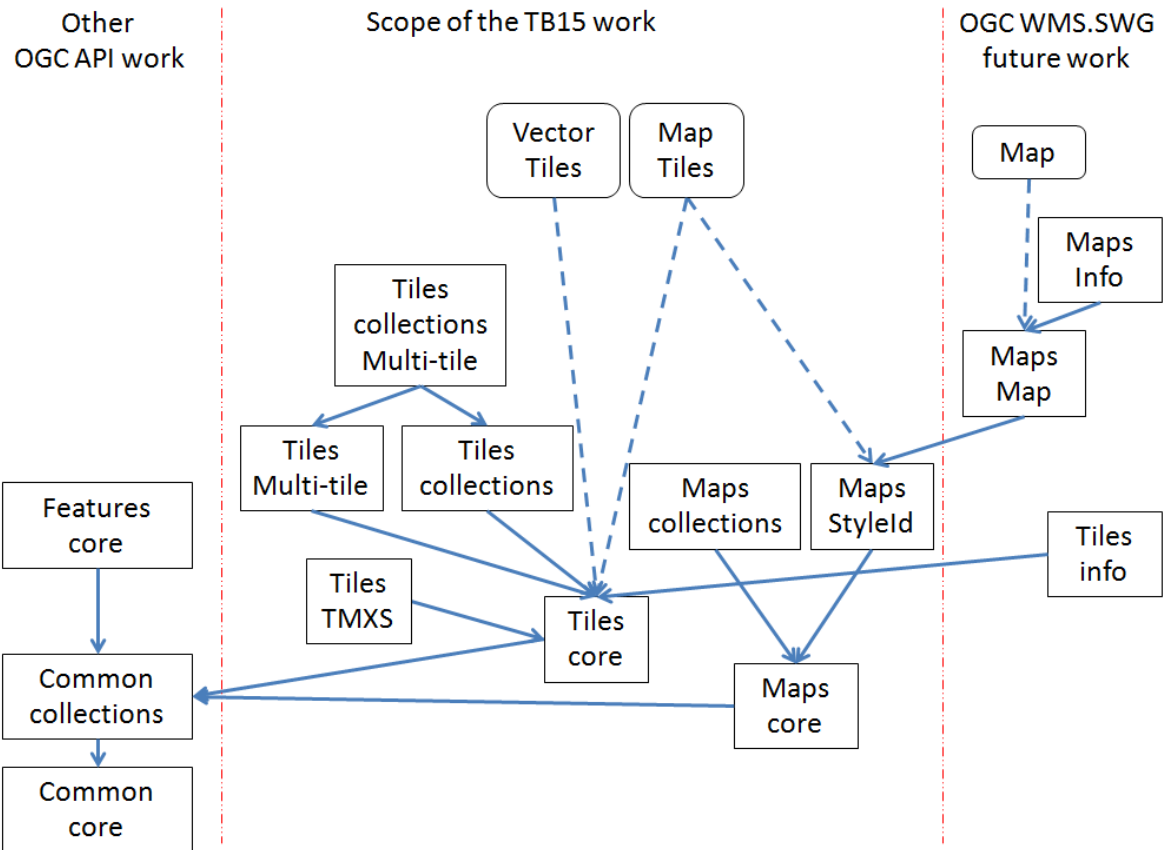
Other OGC API work

Scope of the TB15 work

OGC WMS.SWG future work

Vector Tiles

Map Tiles

Map

Maps Info

Tiles collections Multi-tile

Maps Map

Tiles Multi-tile

Tiles collections

Maps collections

Maps StyleId

Features core

Tiles info

Tiles TMXS

Tiles core

Common collections

Maps core

Common core